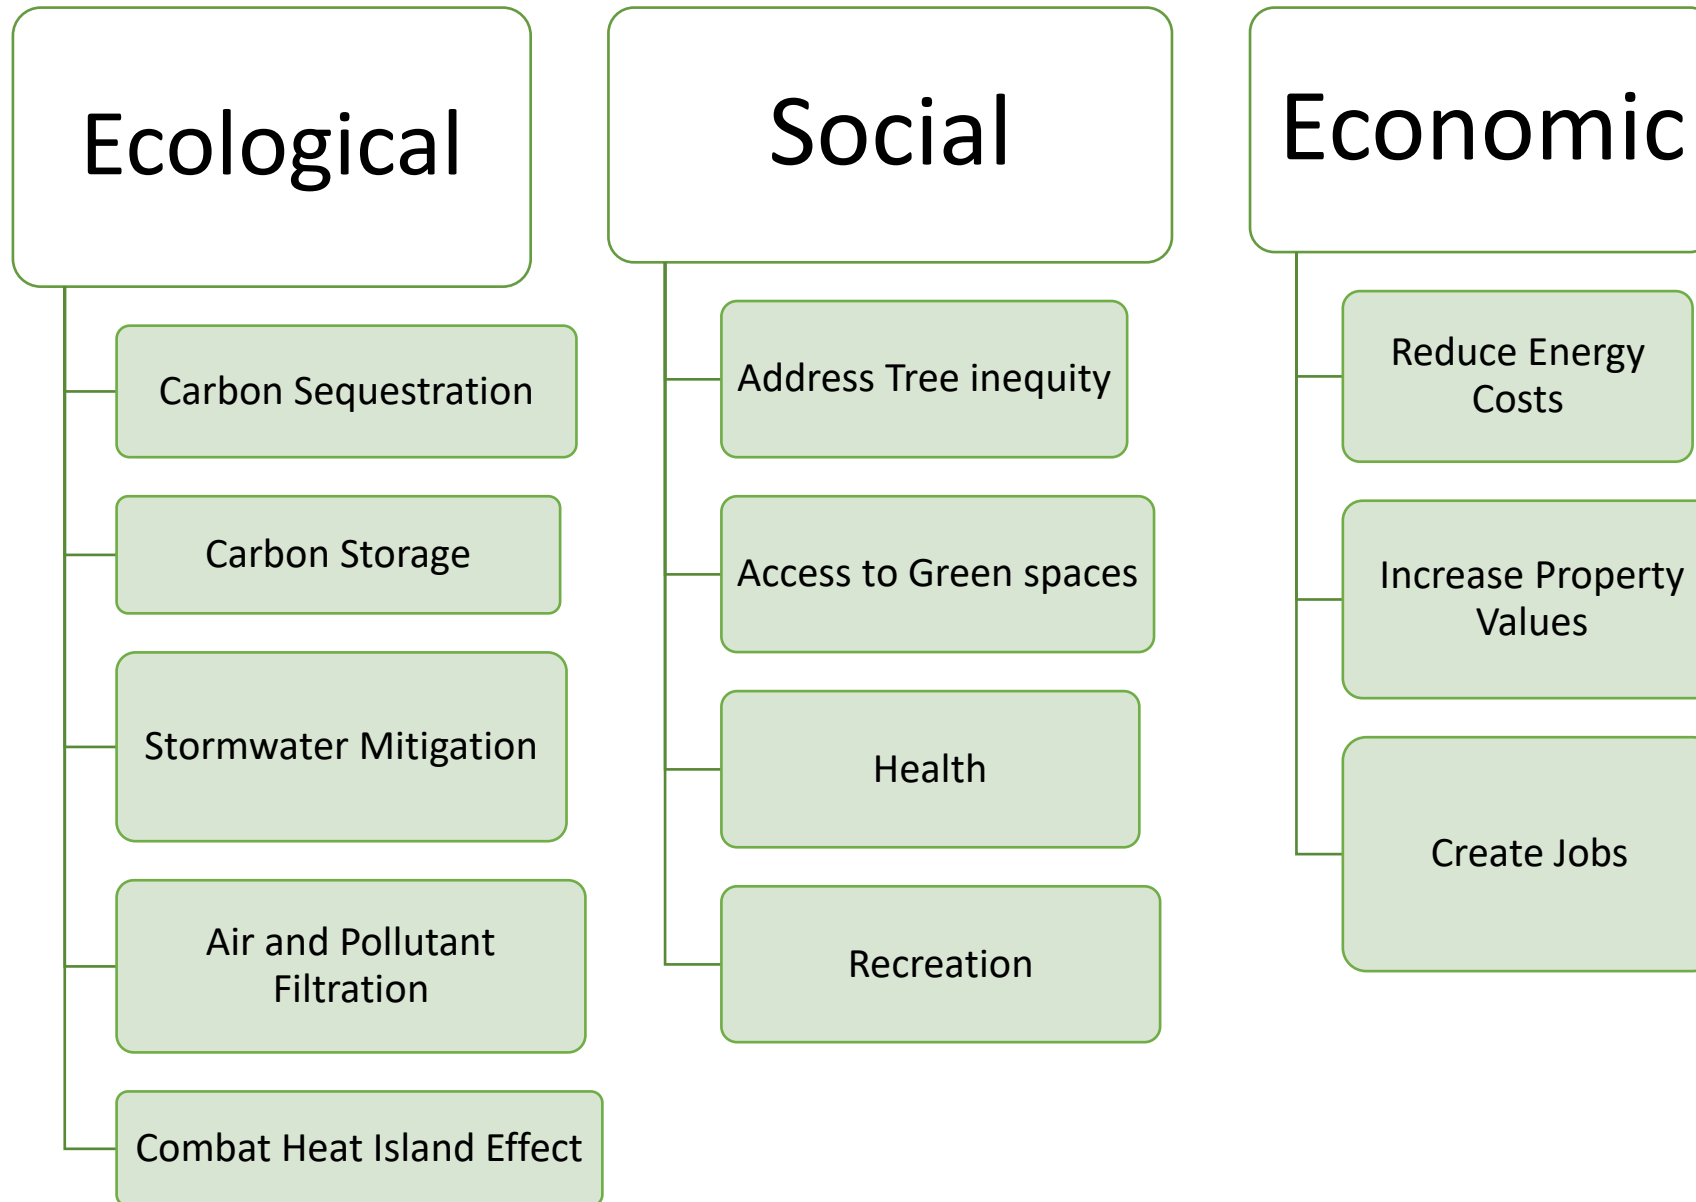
Ecological

Carbon Sequestration

Carbon Storage

Stormwater Mitigation

Air and Pollutant Filtration

Combat Heat Island Effect

Social

Address Tree inequity

Access to Green spaces

Health

Recreation

Economic

Reduce Energy Costs

Increase Property Values

Create Jobs